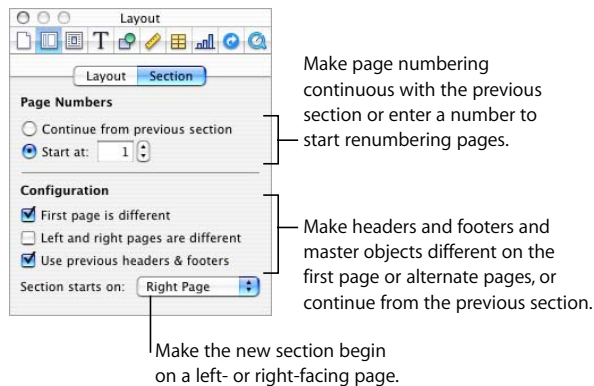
Layout

Layout Section

Page Numbers

Continue from previous section

Start at: 1

Configuration

First page is different

Left and right pages are different

Use previous headers & footers

Section starts on: Right Page

Make page numbering continuous with the previous section or enter a number to start renumbering pages.

Make headers and footers and master objects different on the first page or alternate pages, or continue from the previous section.

Make the new section begin on a left- or right-facing page.